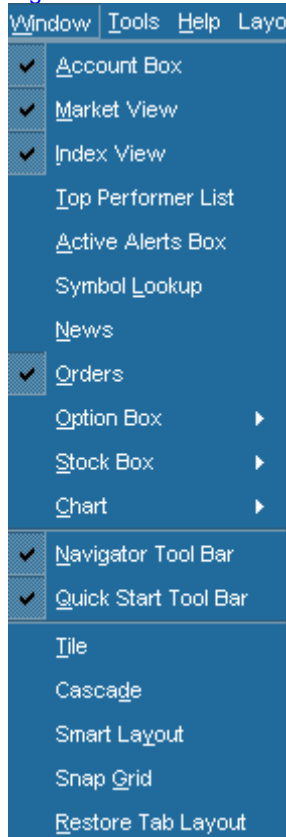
Window Tools Help Layo

Account Box
Market View
Index View
Top Performer List
Active Alerts Box
Symbol Lookup
News
Orders
Option Box
Stock Box
Chart
Navigator Tool Bar
Quick Start Tool Bar
Tile
Cascade
Smart Layout
Snap Grid
Restore Tab Layout